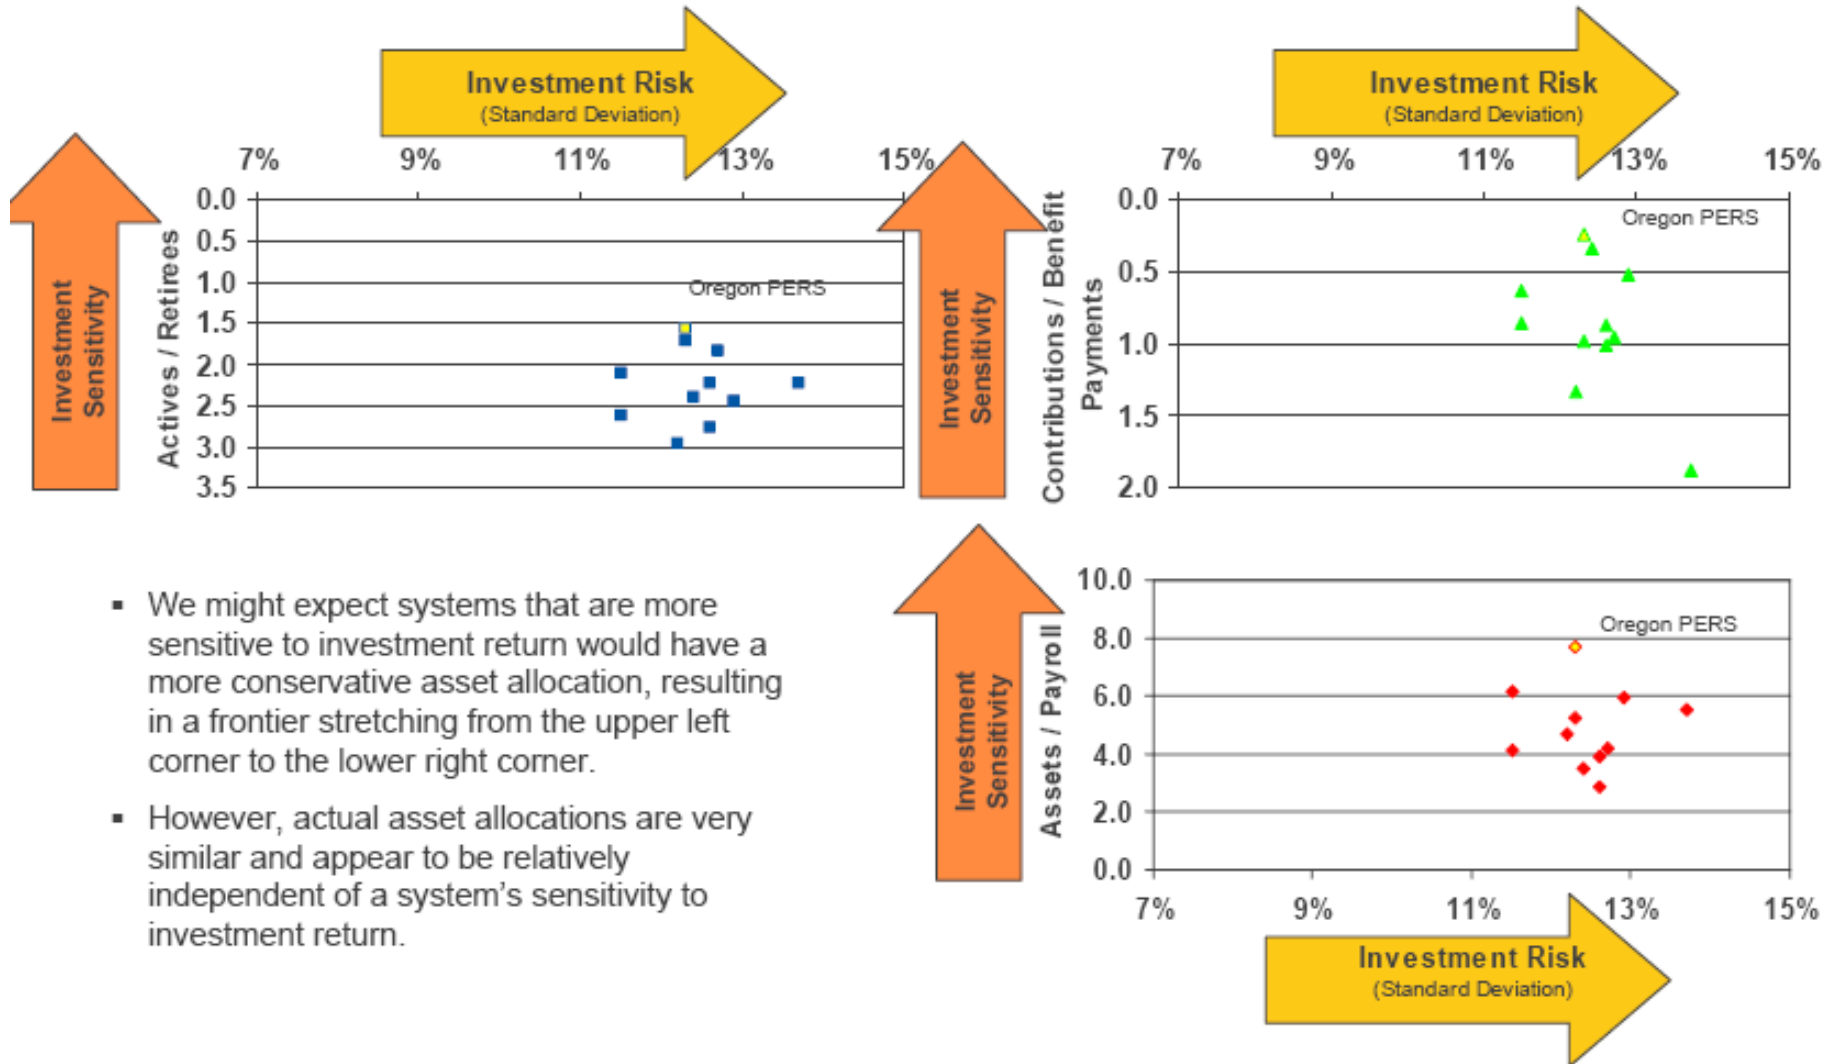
Investment Risk
(Standard Deviation)

Investment Sensitivity

Actives / Retirees

7%
9%
11%
13%
15%

0.0
0.5
1.0
1.5
2.0
2.5
3.0
3.5

Oregon PERS

Investment Risk
(Standard Deviation)

Investment Sensitivity

Contributions / Benefit Payments

7%
9%
11%
13%
15%

0.0
0.5
1.0
1.5
2.0

Oregon PERS

Investment Sensitivity

Assets / Payroll

10.0
8.0
6.0
4.0
2.0
0.0

Oregon PERS

7%
9%
11%
13%
15%

Investment Risk
(Standard Deviation)

▪ We might expect systems that are more sensitive to investment return would have a more conservative asset allocation, resulting in a frontier stretching from the upper left corner to the lower right corner.

▪ However, actual asset allocations are very similar and appear to be relatively independent of a system's sensitivity to investment return.